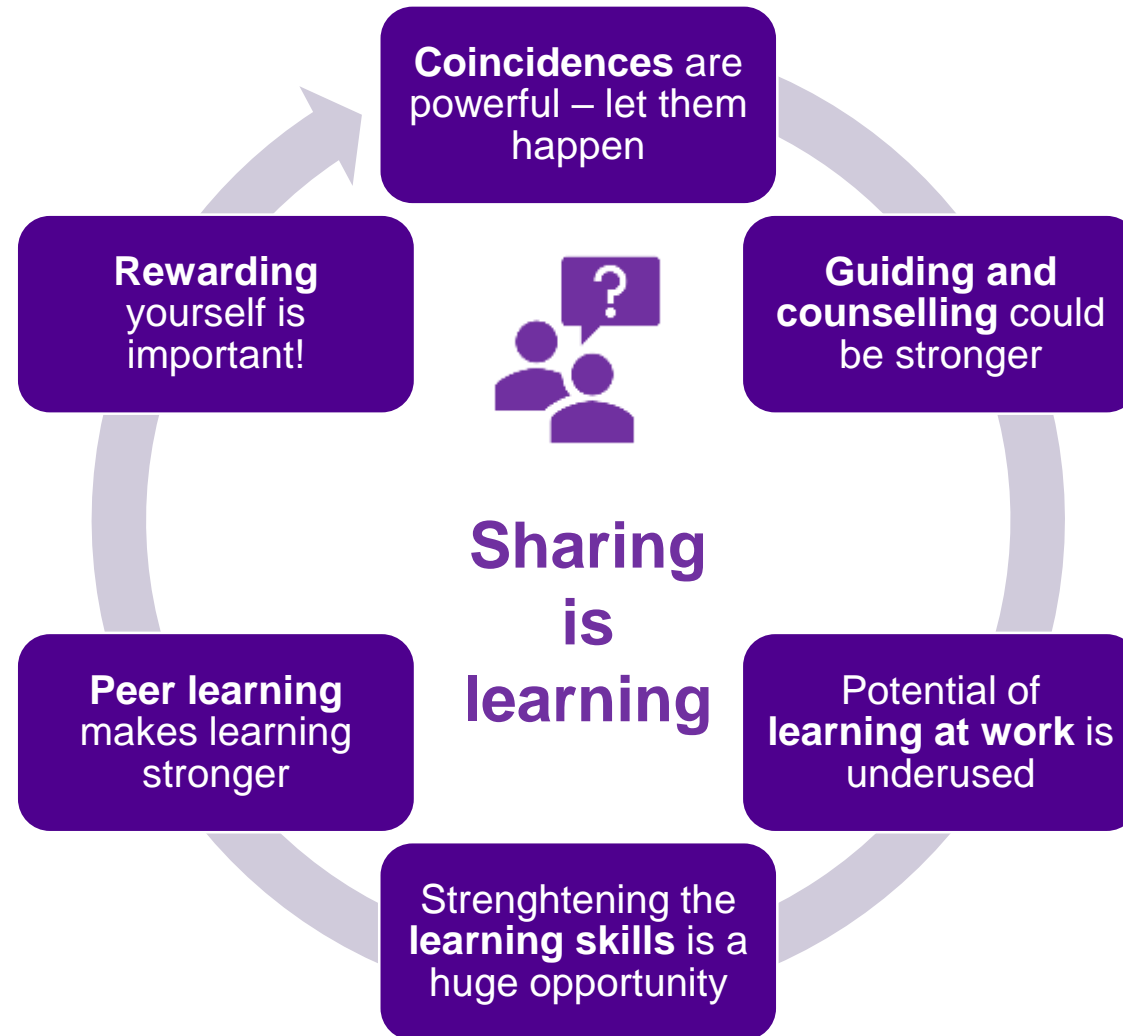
Coincidences are powerful – let them happen

Guiding and counselling could be stronger

Potential of learning at work is underused

Strenghtening the learning skills is a huge opportunity

Peer learning makes learning stronger

Rewarding yourself is important!

?

Sharing is learning